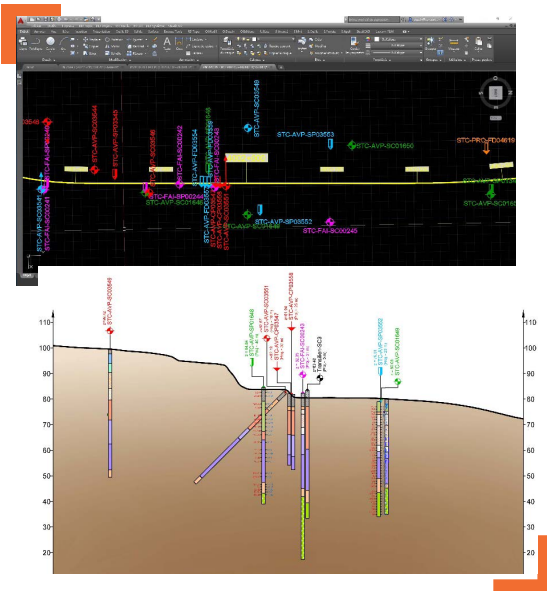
STC-AVP-SC03549
STC-AVP-SP03553
STC-AVP-SC01650
STC-PRO-FD04619
STC-AVP-SC00044
STC-AVP-SC00045
STC-AVP-SC00046
STC-FAI-SC00242
STC-AVP-FD03554
STC-FAI-SC00243
STC-FAI-SP00241
STC-AVP-SC01648
STC-AVP-SP03552
STC-FAI-SC00245
STC-AVP-SC01
STC-AVP-SC00047
STC-FAI-SC00241

110
100
90
80
70
60
50
40
30
20

STC-AVP-SC03549
STC-AVP-SC01648
STC-AVP-SC03551
STC-AVP-CP03547
STC-AVP-CP03550
STC-FAI-SC00243
STC-AVP-SP03552
STC-AVP-SC01649

110
100
90
80
70
60
50
40
30
20